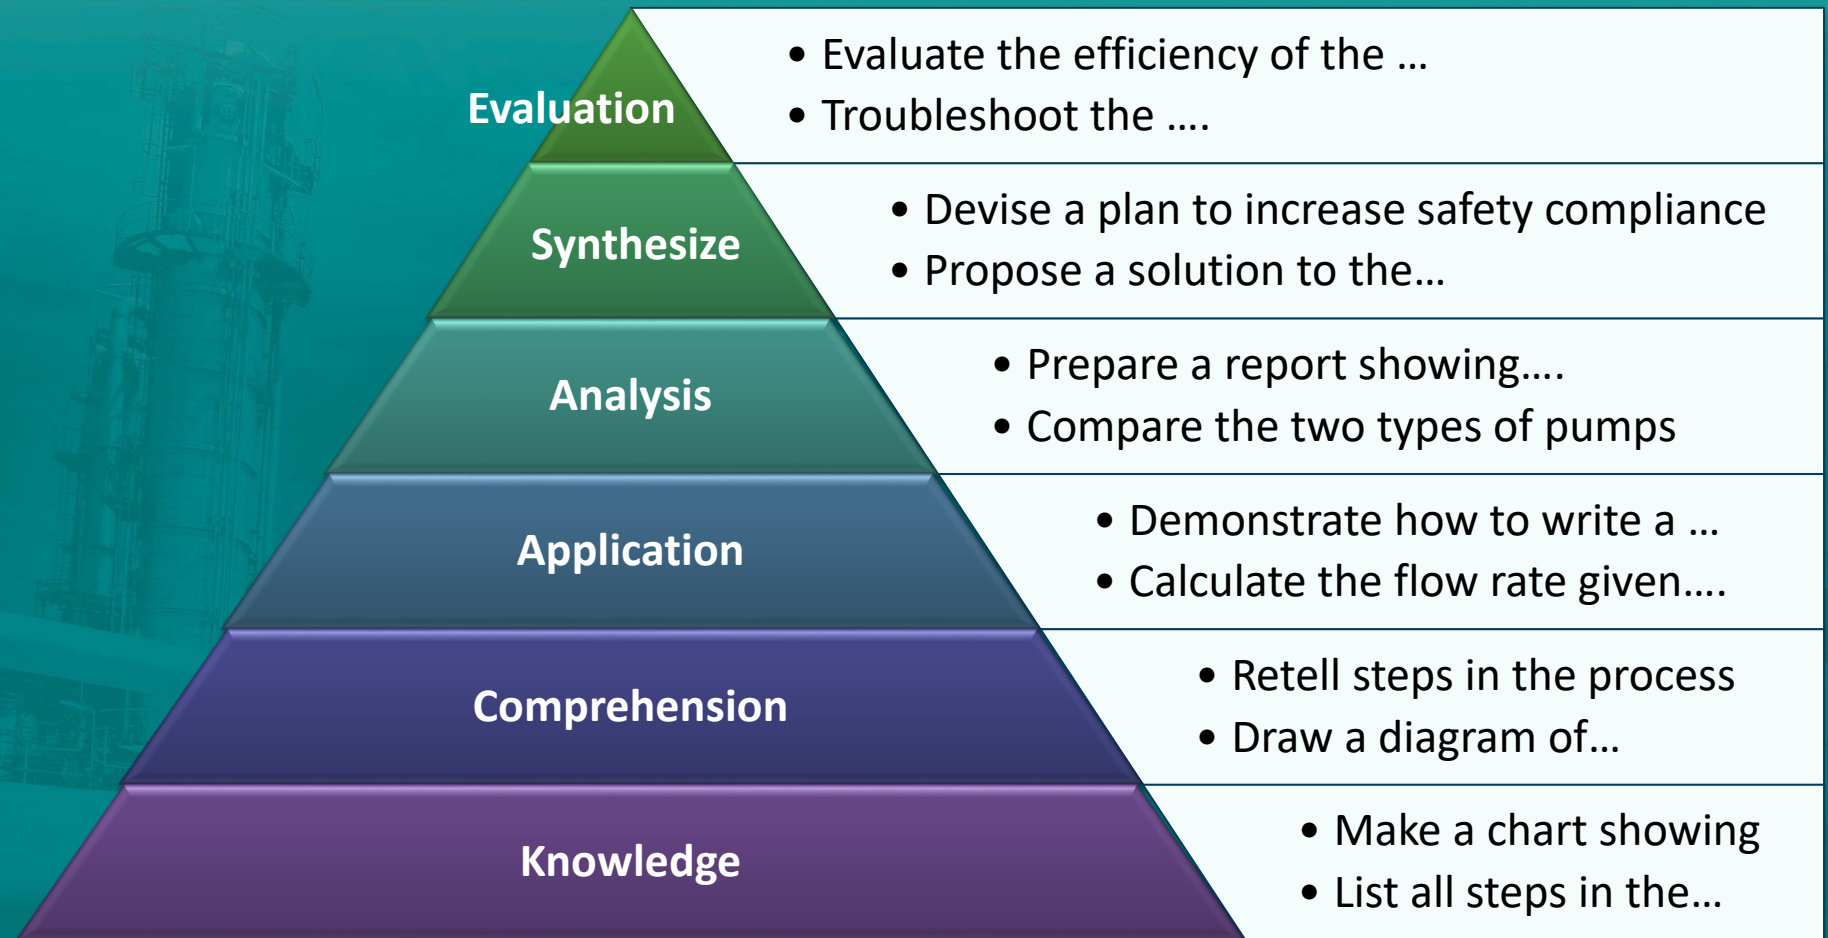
Evaluation

- Evaluate the efficiency of the …
- Troubleshoot the ….

Synthesize

- Devise a plan to increase safety compliance
- Propose a solution to the…

Analysis

- Prepare a report showing….
- Compare the two types of pumps

Application

- Demonstrate how to write a …
- Calculate the flow rate given….

Comprehension

- Retell steps in the process
- Draw a diagram of…

Knowledge

- Make a chart showing
- List all steps in the…